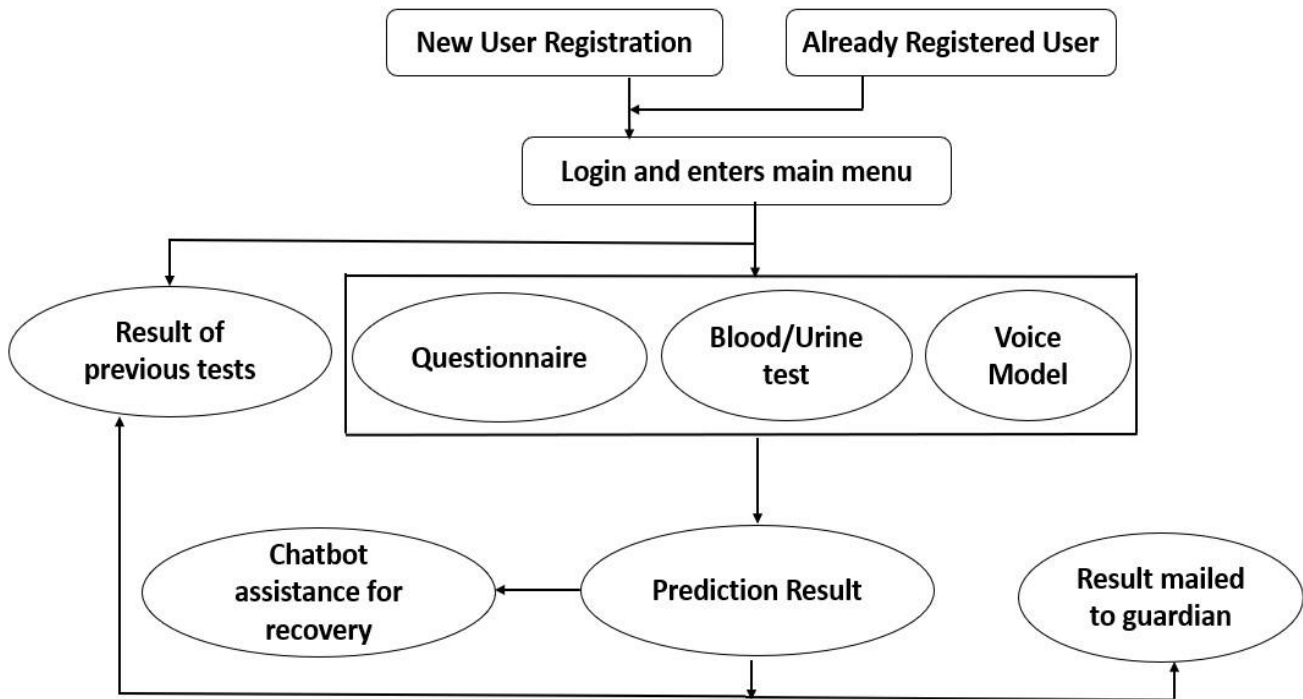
New User Registration

Already Registered User

Login and enters main menu

Result of previous tests

Questionnaire

Blood/Urine test

Voice Model

Chatbot assistance for recovery

Prediction Result

Result mailed to guardian